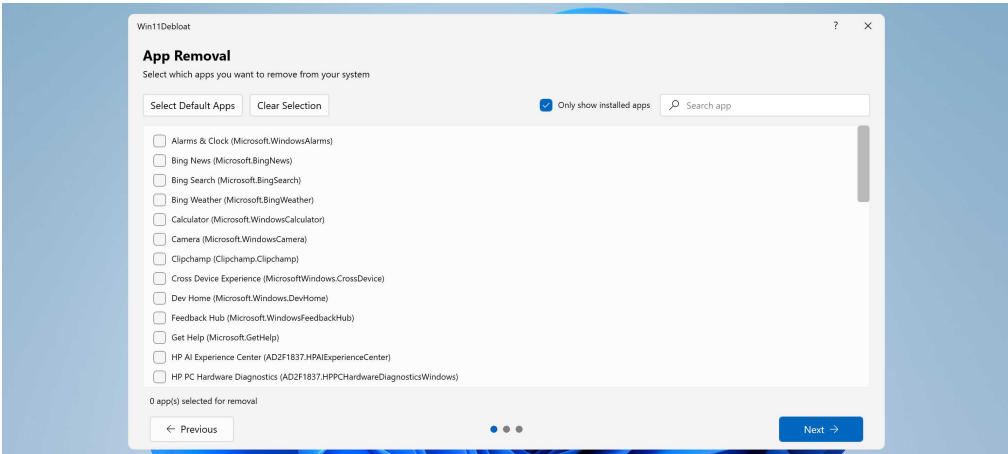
Win11Debloat

? ×

App Removal

Select which apps you want to remove from your system

Select Default Apps

Clear Selection

Only show installed apps

Search app

Alarms & Clock (Microsoft.WindowsAlarms)

Bing News (Microsoft.BingNews)

Bing Search (Microsoft.BingSearch)

Bing Weather (Microsoft.BingWeather)

Calculator (Microsoft.WindowsCalculator)

Camera (Microsoft.WindowsCamera)

Clipchamp (Clipchamp.Clipchamp)

Cross Device Experience (MicrosoftWindows.CrossDevice)

Dev Home (Microsoft.Windows.DevHome)

Feedback Hub (Microsoft.WindowsFeedbackHub)

Get Help (Microsoft.GetHelp)

HP AI Experience Center (AD2F1837.HPAIExperienceCenter)

HP PC Hardware Diagnostics (AD2F1837.HPPCHardwareDiagnosticsWindows)

0 app(s) selected for removal

← Previous

Next →